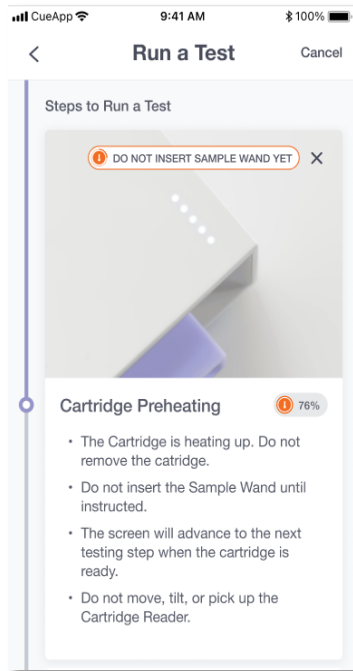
CueApp 9:41 AM 100%

<

Run a Test

Cancel

Steps to Run a Test

DO NOT INSERT SAMPLE WAND YET ✕

Cartridge Preheating

76%

• The Cartridge is heating up. Do not remove the catridge.

• Do not insert the Sample Wand until instructed.

• The screen will advance to the next testing step when the cartridge is ready.

• Do not move, tilt, or pick up the Cartridge Reader.